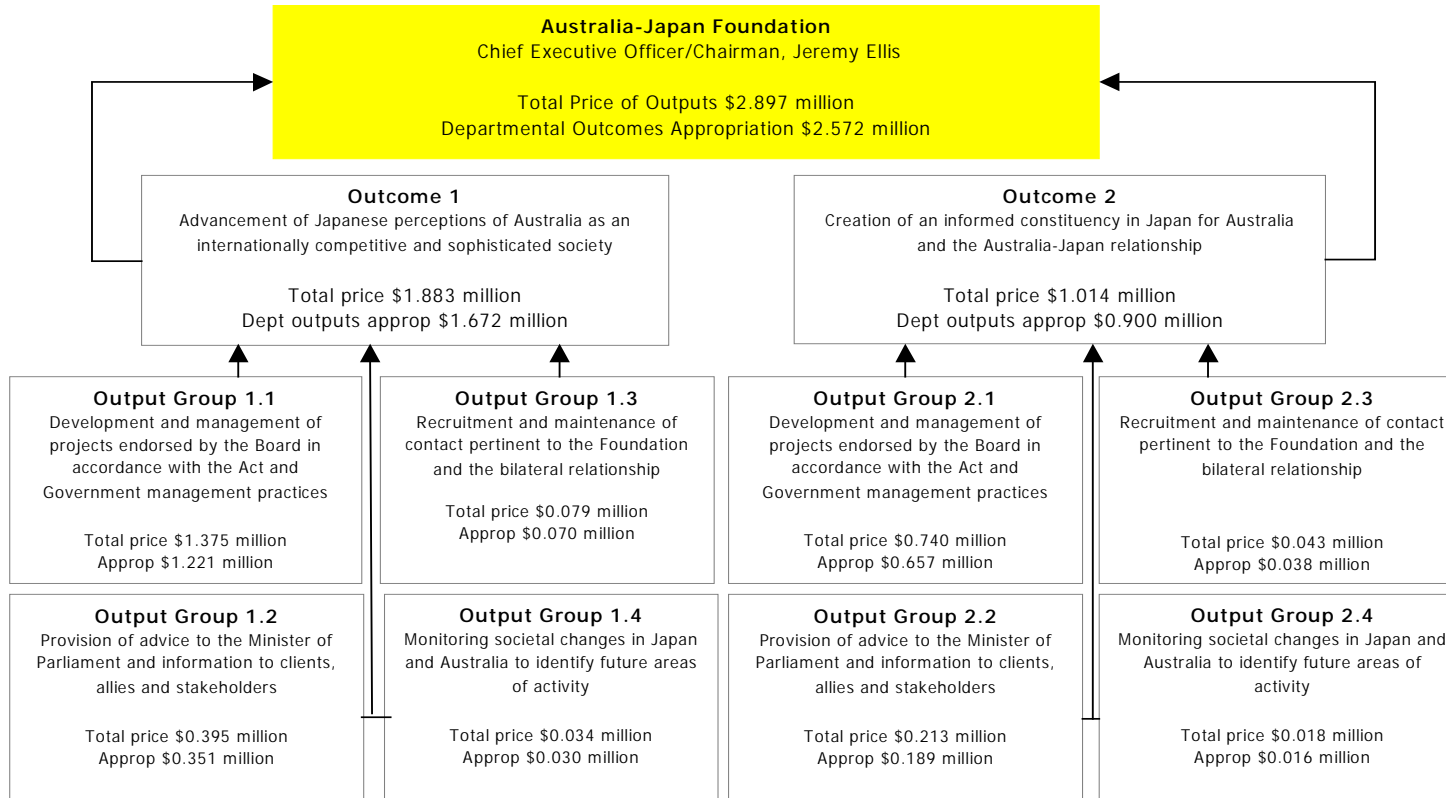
Australia-Japan Foundation
Chief Executive Officer/Chairman, Jeremy Ellis

Total Price of Outputs $2.897 million
Departmental Outcomes Appropriation $2.572 million

Outcome 1
Advancement of Japanese perceptions of Australia as an internationally competitive and sophisticated society

Total price $1.883 million
Dept outputs approp $1.672 million

Outcome 2
Creation of an informed constituency in Japan for Australia and the Australia-Japan relationship

Total price $1.014 million
Dept outputs approp $0.900 million

Output Group 1.1
Development and management of projects endorsed by the Board in accordance with the Act and Government management practices

Total price $1.375 million
Approp $1.221 million

Output Group 1.3
Recruitment and maintenance of contact pertinent to the Foundation and the bilateral relationship

Total price $0.079 million
Approp $0.070 million

Output Group 2.1
Development and management of projects endorsed by the Board in accordance with the Act and Government management practices

Total price $0.740 million
Approp $0.657 million

Output Group 2.3
Recruitment and maintenance of contact pertinent to the Foundation and the bilateral relationship

Total price $0.043 million
Approp $0.038 million

Output Group 1.2
Provision of advice to the Minister of Parliament and information to clients, allies and stakeholders

Total price $0.395 million
Approp $0.351 million

Output Group 1.4
Monitoring societal changes in Japan and Australia to identify future areas of activity

Total price $0.034 million
Approp $0.030 million

Output Group 2.2
Provision of advice to the Minister of Parliament and information to clients, allies and stakeholders

Total price $0.213 million
Approp $0.189 million

Output Group 2.4
Monitoring societal changes in Japan and Australia to identify future areas of activity

Total price $0.018 million
Approp $0.016 million